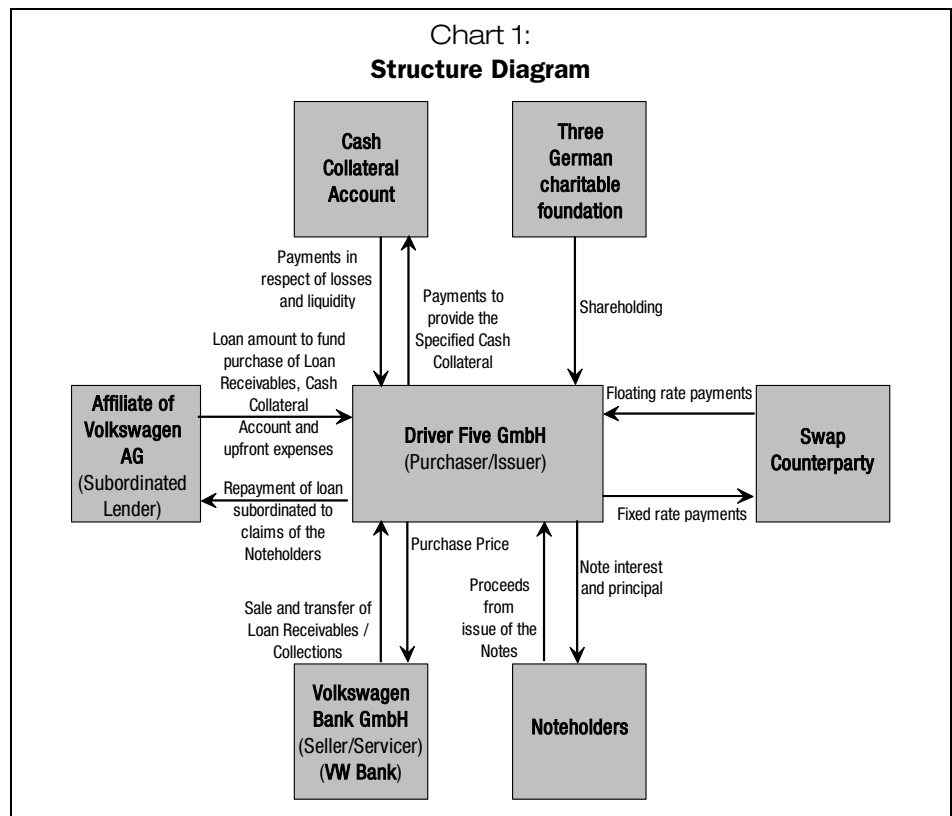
Chart 1:
**Structure Diagram**

Cash Collateral Account

Three German charitable foundation

Payments in respect of losses and liquidity

Payments to provide the Specified Cash Collateral

Shareholding

Loan amount to fund purchase of Loan Receivables, Cash Collateral Account and upfront expenses

Affiliate of Volkswagen AG (Subordinated Lender)

Driver Five GmbH (Purchaser/Issuer)

Floating rate payments

Swap Counterparty

Fixed rate payments

Repayment of loan subordinated to claims of the Noteholders

Purchase Price

Note interest and principal

Proceeds from issue of the Notes

Sale and transfer of Loan Receivables / Collections

Volkswagen Bank GmbH (Seller/Servicer) (VW Bank)

Noteholders